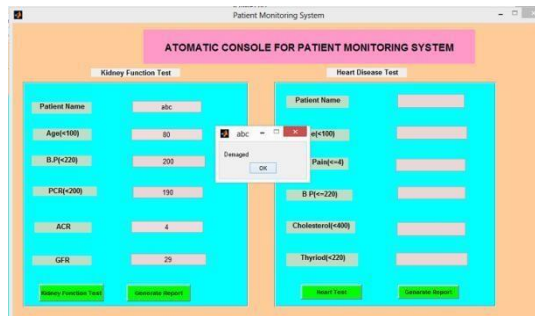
Patient Monitoring System

ATOMATIC CONSOLE FOR PATIENT MONITORING SYSTEM

Kidney Function Test

Patient Name
abc

Age(<100)
80

B.P(<220)
200

PCR(<200)
190

ACR
4

GFR
29

Kidney Function Test
Generate Report

abc
Demaged
OK

Heart Disease Test

Patient Name

e(<100)

Pain(<=4)

B P(<=220)

Cholesterol(<400)

Thyriod(<220)

Heart Test
Generate Report